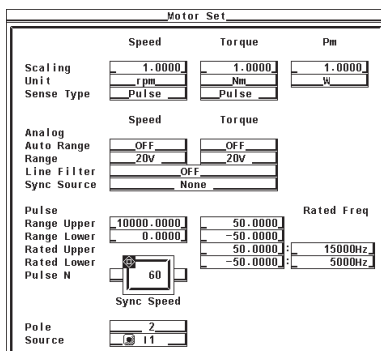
Motor Set

| | Speed | Torque | Pm |
|---|---|---|---|
| Scaling | 1.0000 | 1.0000 | 1.0000 |
| Unit | rpm | Nm | W |
| Sense Type | Pulse | Pulse | |

Analog

| | Speed | Torque |
|---|---|---|
| Auto Range | OFF | OFF |
| Range | 20V | 20V |
| Line Filter | OFF | |
| Sync Source | None | |

Pulse

| | Speed | Torque | Rated Freq |
|---|---|---|---|
| Range Upper | 10000.0000 | 50.0000 | |
| Range Lower | 0.0000 | -50.0000 | |
| Rated Upper | | 50.0000 | 15000Hz |
| Rated Lower | | -50.0000 | 5000Hz |
| Pulse N | 60 | | |

Sync Speed

Pole 2
Source I1